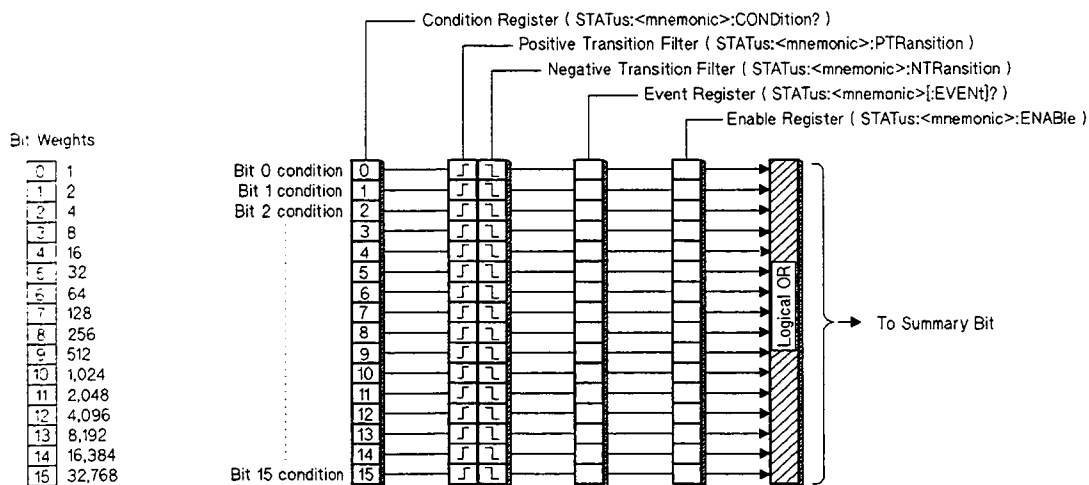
Condition Register ( STATus:<mnemonic>:CONDition? )
Positive Transition Filter ( STATus:<mnemonic>:PTRansition )
Negative Transition Filter ( STATus:<mnemonic>:NTRansition )
Event Register ( STATus:<mnemonic>[:EVENt]? )
Enable Register ( STATus:<mnemonic>:ENABle )

Bit Weights

| Bit | Weight |
|---|---|
| 0 | 1 |
| 1 | 2 |
| 2 | 4 |
| 3 | 8 |
| 4 | 16 |
| 5 | 32 |
| 6 | 64 |
| 7 | 128 |
| 8 | 256 |
| 9 | 512 |
| 10 | 1,024 |
| 11 | 2,048 |
| 12 | 4,096 |
| 13 | 8,192 |
| 14 | 16,384 |
| 15 | 32,768 |

Bit 0 condition 0
Bit 1 condition 1
Bit 2 condition 2
3
4
5
6
7
8
9
10
11
12
13
14
Bit 15 condition 15

Logical OR

To Summary Bit